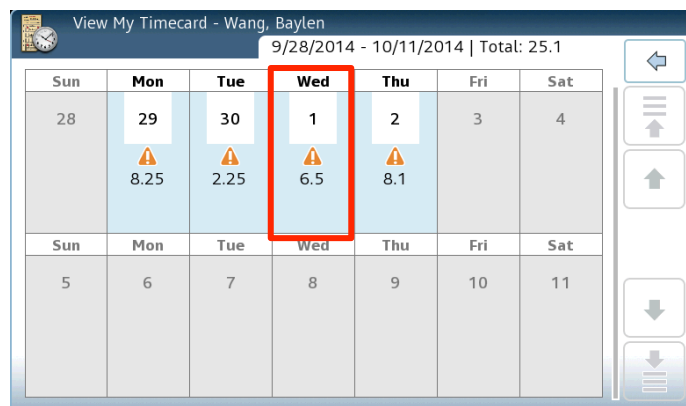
View My Timecard - Wang, Baylen
9/28/2014 - 10/11/2014 | Total: 25.1

| Sun | Mon | Tue | Wed | Thu | Fri | Sat |
|---|---|---|---|---|---|---|
| 28 | 29 8.25 | 30 2.25 | 1 6.5 | 2 8.1 | 3 | 4 |
| Sun | Mon | Tue | Wed | Thu | Fri | Sat |
| 5 | 6 | 7 | 8 | 9 | 10 | 11 |